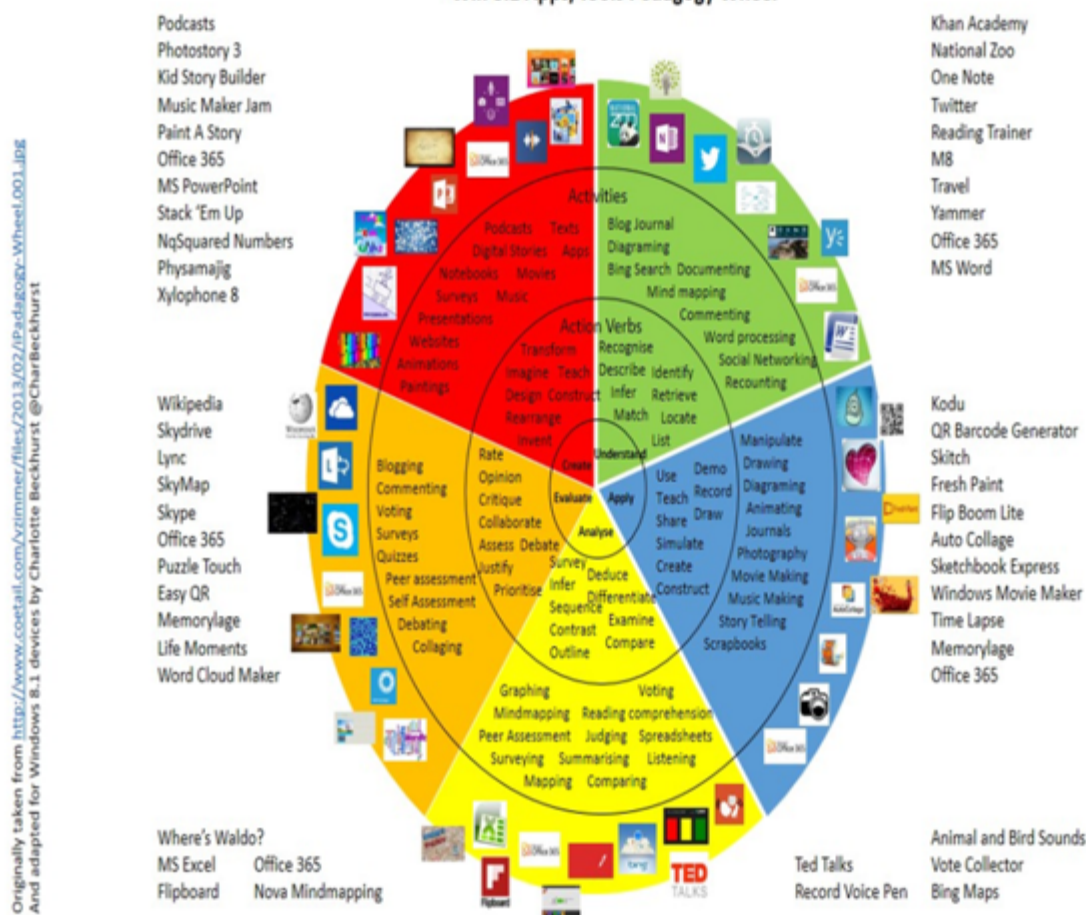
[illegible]

Podcasts
Photostory 3
Kid Story Builder
Music Maker Jam
Paint A Story
Office 365
MS PowerPoint
Stack 'Em Up
NqSquared Numbers
Physamajig
Xylophone 8

Khan Academy
National Zoo
One Note
Twitter
Reading Trainer
M8
Travel
Yammer
Office 365
MS Word

Activities

Podcasts Texts
Digital Stories Apps
Notebooks Movies
Surveys Music
Presentations
Websites
Animations
Paintings

Blog Journal
Diagraming
Bing Search Documenting
Mind mapping
Commenting
Word processing
Social Networking
Recounting

Action Verbs

Transform
Imagine Teach
Design Construct
Rearrange
Invent

Recognise
Describe Identify
Infer Retrieve
Match Locate
List

Create
Understand
Evaluate
Apply
Analyse

Wikipedia
Skydrive
Lync
SkyMap
Skype
Office 365
Puzzle Touch
Easy QR
Memorylage
Life Moments
Word Cloud Maker

Blogging
Commenting
Voting
Surveys
Quizzes
Peer assessment
Self Assessment
Debating
Collaging

Rate
Opinion
Critique
Collaborate
Assess Debate
Justify
Prioritise

Use
Teach
Share
Simulate
Create
Construct
Demo
Record
Draw

Manipulate
Drawing
Diagraming
Animating
Journals
Photography
Movie Making
Music Making
Story Telling
Scrapbooks

Kodu
QR Barcode Generator
Skitch
Fresh Paint
Flip Boom Lite
Auto Collage
Sketchbook Express
Windows Movie Maker
Time Lapse
Memorylage
Office 365

Survey
Infer
Sequence
Contrast
Outline
Deduce
Differentiate
Examine
Compare

Graphing
Voting
Mindmapping
Reading comprehension
Peer Assessment
Judging
Spreadsheets
Surveying
Summarising
Listening
Mapping
Comparing

Where's Waldo?
MS Excel
Office 365
Flipboard
Nova Mindmapping

TED TALKS

Ted Talks
Record Voice Pen

Animal and Bird Sounds
Vote Collector
Bing Maps

Originally taken from http://www.coetail.com/vzimmer/files/2013/02/iPadagogy-Wheel.001.jpg
And adapted for Windows 8.1 devices by Charlotte Beckhurst @CharBeckhurst